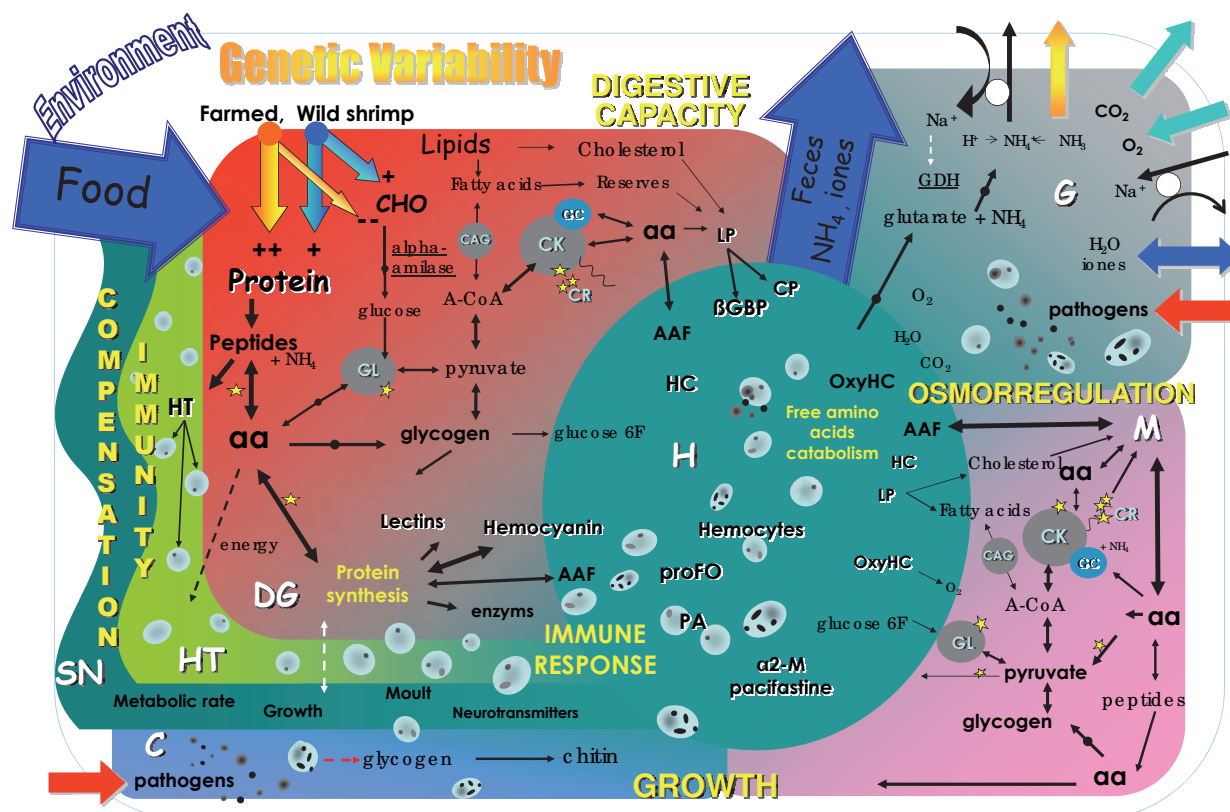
Environment

Genetic Variability

DIGESTIVE CAPACITY

Food

Farmed, Wild shrimp

+ CHO --

++ +
Protein

Lipids
Fatty acids
Cholesterol
Reserves

alpha-amilase

CAG

GC
CK
CR

aa
LP
CP
ßGBP

A-CoA

glucose

GL

pyruvate

Peptides
+ $NH_4$

aa

glycogen

glucose 6F

HT

energy

DG

Lectins
Hemocyanin
Protein synthesis
AAF
enzyms

COMPENSATION

IMMUNITY

SN

HT

Metabolic rate
Growth
Moult
Neurotransmitters

Feces $NH_4$ iones

Na⁺
H⁺ → $NH_4$ ← $NH_3$
GDH
glutarate + $NH_4$
$CO_2$
$O_2$
Na⁺
G
$H_2O$ iones
$O_2$
$H_2O$
$CO_2$
pathogens

OSMORREGULATION

AAF
HC
OxyHC
Free amino acids catabolism

H

Hemocytes
proFO
PA
α2-M pacifastine

IMMUNE RESPONSE

AAF
HC
LP
Cholesterol
aa
M
Fatty acids
CK
CR
CAG
GC
+ $NH_4$
OxyHC
$O_2$
A-CoA
glucose 6F
GL
aa
pyruvate
peptides
glycogen
aa

C
pathogens
glycogen
chitin

GROWTH